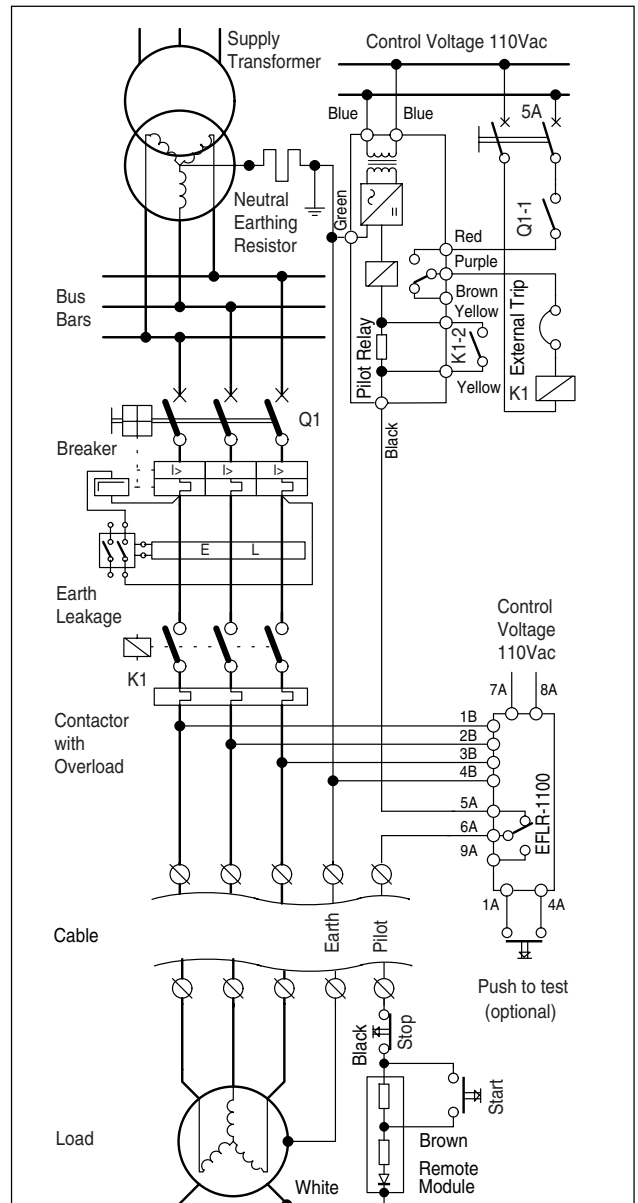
Supply Transformer

Control Voltage 110Vac

Blue
Blue
5A

Neutral Earthing Resistor

Green

Red
Q1-1
Purple
Brown
Yellow
External Trip
K1-2
Pilot Relay
Yellow
K1

Bus Bars

Q1

Black

Breaker

E
L

Earth Leakage

Control Voltage 110Vac

7A
8A

K1

Contactor with Overload

1B
2B
3B
4B
5A
6A
9A
EFLR-1100
1A
4A

Cable

Earth
Pilot

Push to test (optional)

Black
Stop

Start

Brown

Load

Remote Module

White